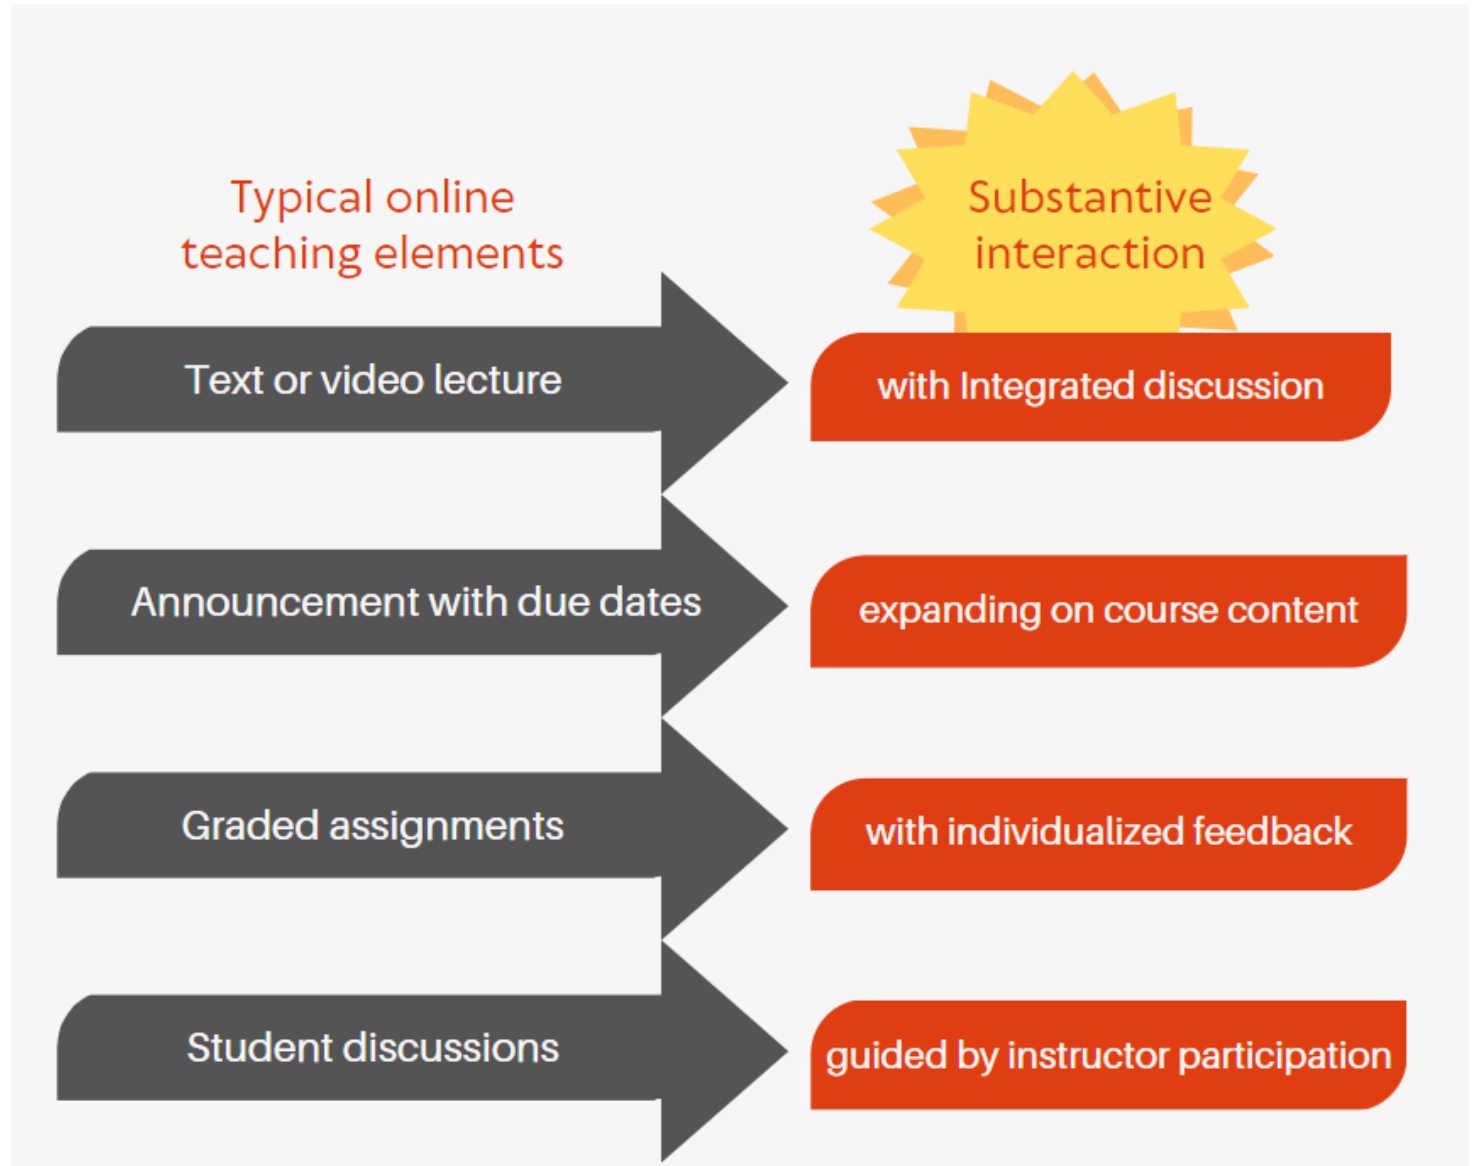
Typical online teaching elements

Substantive interaction

Text or video lecture

with Integrated discussion

Announcement with due dates

expanding on course content

Graded assignments

with individualized feedback

Student discussions

guided by instructor participation